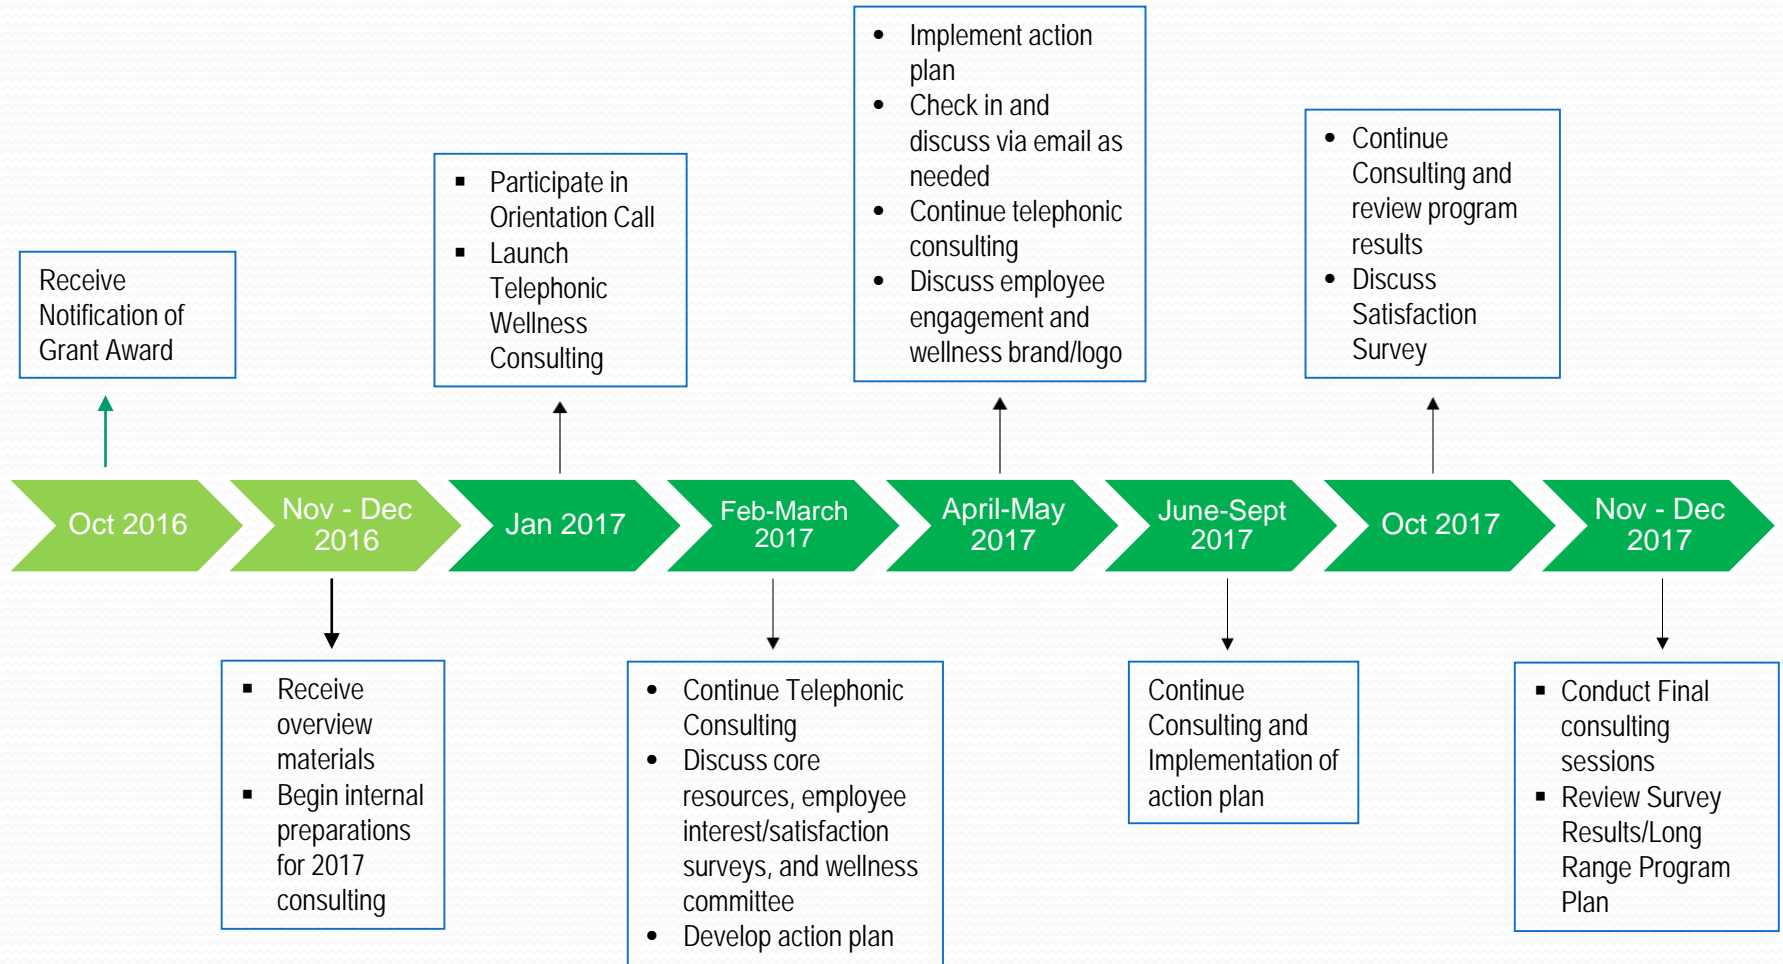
Receive Notification of Grant Award

▪ Participate in Orientation Call
▪ Launch Telephonic Wellness Consulting

• Implement action plan
• Check in and discuss via email as needed
• Continue telephonic consulting
• Discuss employee engagement and wellness brand/logo

• Continue Consulting and review program results
• Discuss Satisfaction Survey

Oct 2016

Nov - Dec 2016

Jan 2017

Feb-March 2017

April-May 2017

June-Sept 2017

Oct 2017

Nov - Dec 2017

▪ Receive overview materials
▪ Begin internal preparations for 2017 consulting

• Continue Telephonic Consulting
• Discuss core resources, employee interest/satisfaction surveys, and wellness committee
• Develop action plan

Continue Consulting and Implementation of action plan

▪ Conduct Final consulting sessions
▪ Review Survey Results/Long Range Program Plan